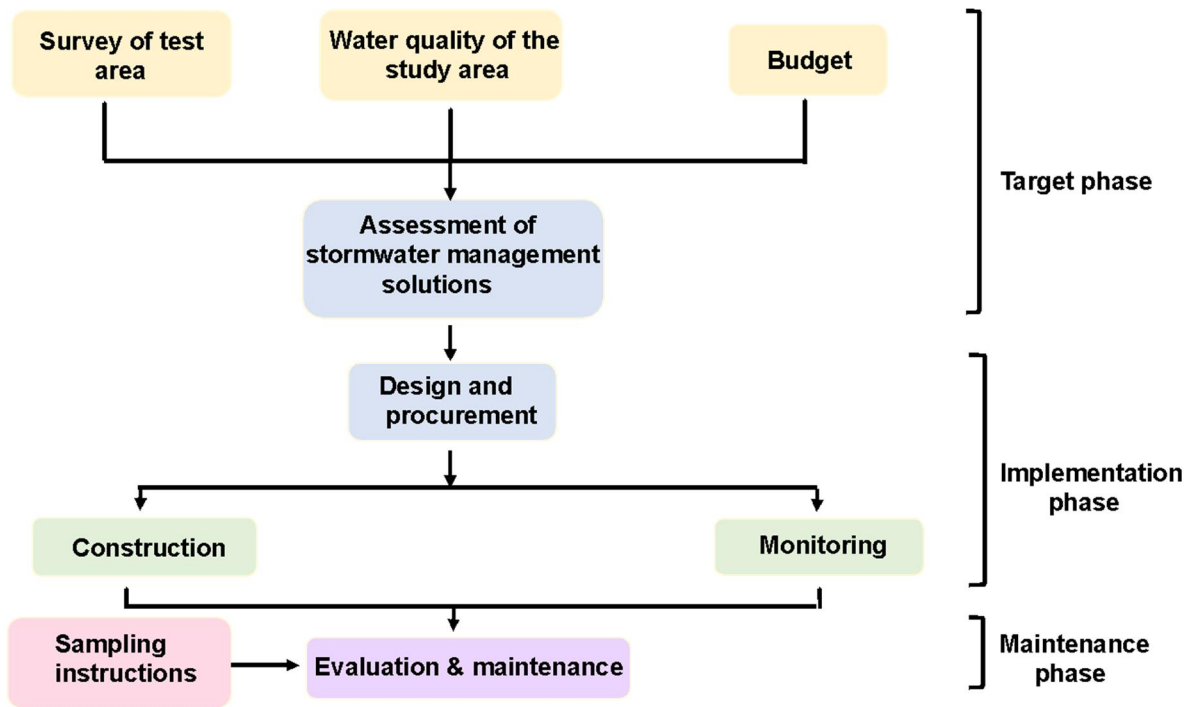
Survey of test area

Water quality of the study area

Budget

Target phase

Assessment of stormwater management solutions

Design and procurement

Implementation phase

Construction

Monitoring

Sampling instructions

Evaluation & maintenance

Maintenance phase